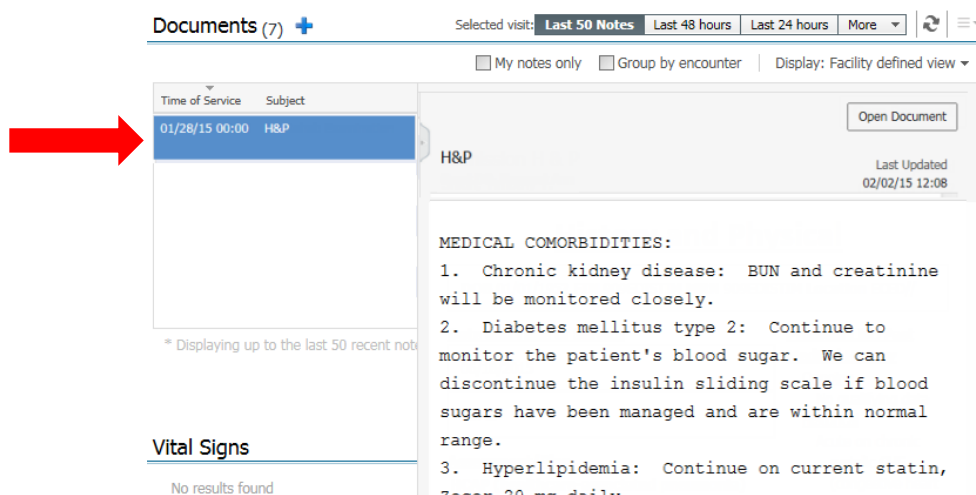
Documents (7) +

Selected visit: Last 50 Notes | Last 48 hours | Last 24 hours | More

My notes only | Group by encounter | Display: Facility defined view

| Time of Service | Subject |
|---|---|
| 01/28/15 00:00 | H&P |

* Displaying up to the last 50 recent note

Open Document

H&P

Last Updated
02/02/15 12:08

MEDICAL COMORBIDITIES:
1. Chronic kidney disease: BUN and creatinine will be monitored closely.
2. Diabetes mellitus type 2: Continue to monitor the patient's blood sugar. We can discontinue the insulin sliding scale if blood sugars have been managed and are within normal range.
3. Hyperlipidemia: Continue on current statin, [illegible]

Vital Signs

No results found